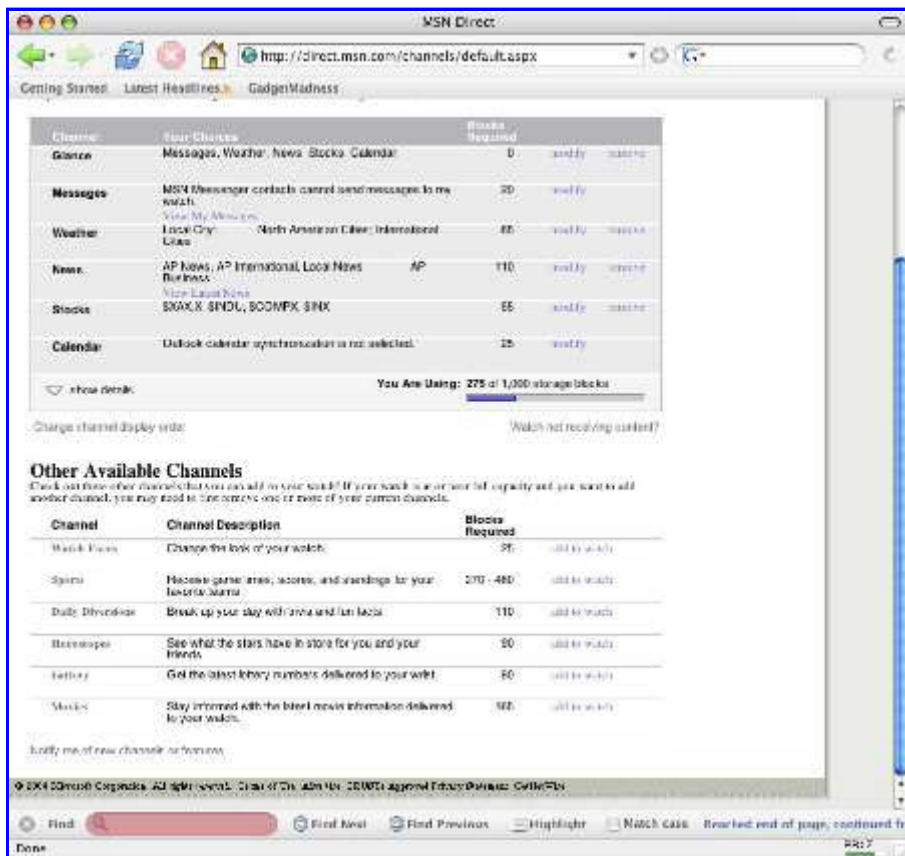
MSN Direct

http://direct.msn.com/channels/default.aspx

Getting Started Latest Headlines GadgetMadness

| Channel | Your Choices | Blocks Required | | |
|---|---|---|---|---|
| Glance | Messages, Weather, News, Stocks, Calendar | 0 | modify | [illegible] |
| Messages | MSN Messenger contacts cannot send messages to my watch. View My Messages | 20 | modify | |
| Weather | Local City: North American Cities; International Cities | 85 | modify | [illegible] |
| News | AP News, AP International, Local News AP Business View Latest News | 110 | modify | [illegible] |
| Stocks | $IXX.X $INDU, $COMPX $INX | 55 | modify | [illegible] |
| Calendar | Outlook calendar synchronization is not selected. | 25 | modify | |

show details

You Are Using: 275 of 1,000 storage blocks

Change channel display order

Watch not receiving content?

Other Available Channels

Check out these other channels that you can add to your watch! If your watch is at or near full capacity and you want to add another channel, you may need to first remove one or more of your current channels.

| Channel | Channel Description | Blocks Required | |
|---|---|---|---|
| Watch Faces | Change the look of your watch. | 25 | add to watch |
| Sports | Receive game times, scores, and standings for your favorite teams. | 270 - 480 | add to watch |
| Daily Diversions | Break up your day with trivia and fun facts. | 110 | add to watch |
| Horoscopes | See what the stars have in store for you and your friends. | 50 | add to watch |
| Lottery | Get the latest lottery numbers delivered to your wrist. | 60 | add to watch |
| Movies | Stay informed with the latest movie information delivered to your watch. | 565 | add to watch |

Notify me of new channels or features

© 2004 Microsoft Corporation. All rights reserved. Terms of Use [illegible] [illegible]

Find | Find Next | Find Previous | Highlight | Match case | Reached end of page, continued fr

Done